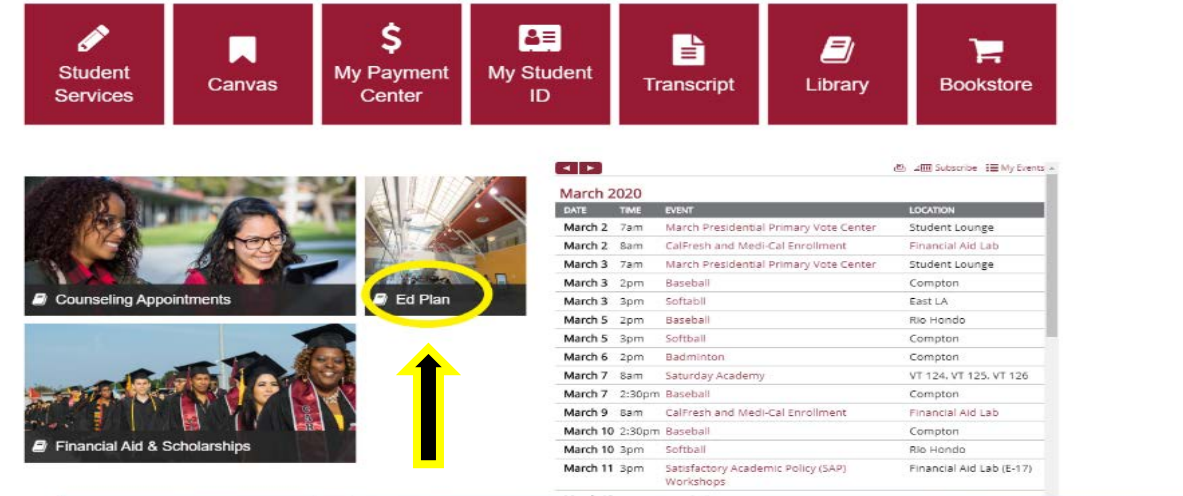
Student Services

Canvas

My Payment Center

My Student ID

Transcript

Library

Bookstore

Counseling Appointments

Ed Plan

Financial Aid & Scholarships

Subscribe My Events

March 2020

| DATE | TIME | EVENT | LOCATION |
|---|---|---|---|
| March 2 | 7am | March Presidential Primary Vote Center | Student Lounge |
| March 2 | 8am | CalFresh and Medi-Cal Enrollment | Financial Aid Lab |
| March 3 | 7am | March Presidential Primary Vote Center | Student Lounge |
| March 3 | 2pm | Baseball | Compton |
| March 3 | 3pm | Softabll | East LA |
| March 5 | 2pm | Baseball | Rio Hondo |
| March 5 | 3pm | Softball | Compton |
| March 6 | 2pm | Badminton | Compton |
| March 7 | 8am | Saturday Academy | VT 124, VT 125, VT 126 |
| March 7 | 2:30pm | Baseball | Compton |
| March 9 | 8am | CalFresh and Medi-Cal Enrollment | Financial Aid Lab |
| March 10 | 2:30pm | Baseball | Compton |
| March 10 | 3pm | Softball | Rio Hondo |
| March 11 | 3pm | Satisfactory Academic Policy (SAP) Workshops | Financial Aid Lab (E-17) |